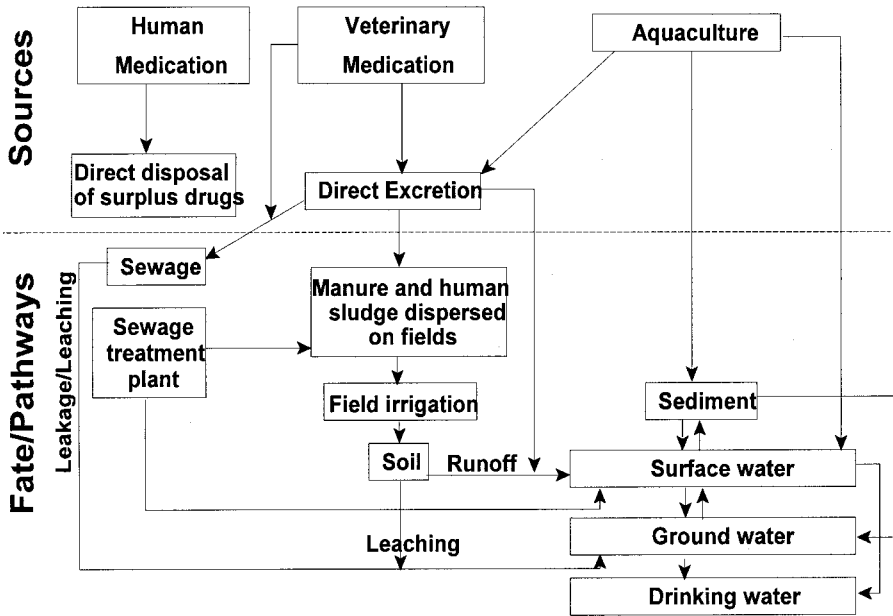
Sources

Human Medication

Veterinary Medication

Aquaculture

Direct disposal of surplus drugs

Direct Excretion

Fate/Pathways

Leakage/Leaching

Sewage

Manure and human sludge dispersed on fields

Sewage treatment plant

Field irrigation

Sediment

Soil

Runoff

Surface water

Leaching

Ground water

Drinking water